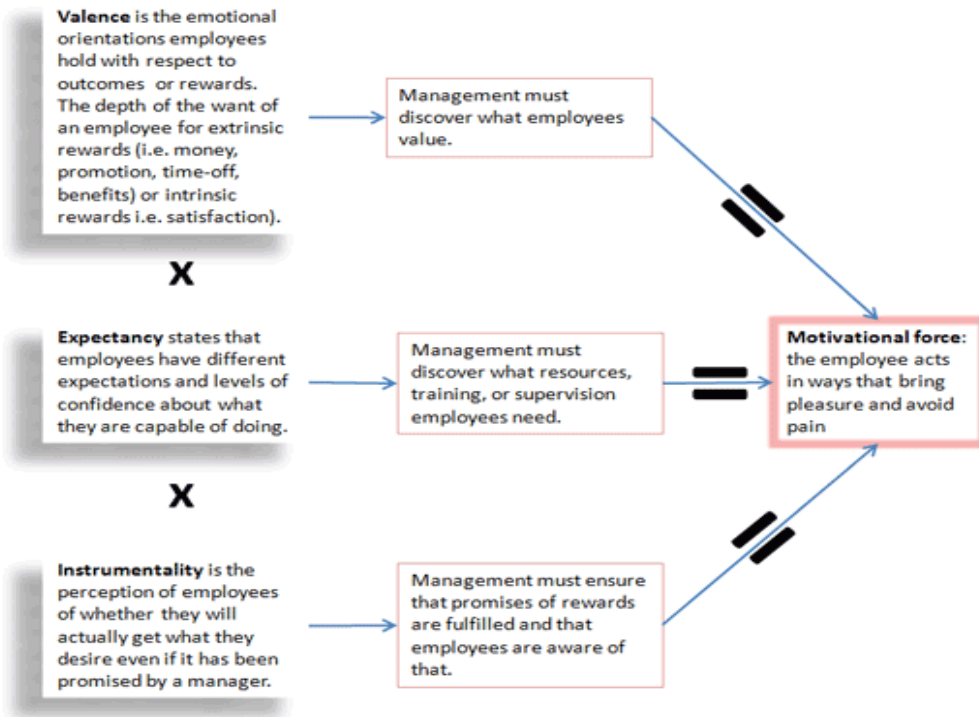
**Valence** is the emotional orientations employees hold with respect to outcomes or rewards. The depth of the want of an employee for extrinsic rewards (i.e. money, promotion, time-off, benefits) or intrinsic rewards i.e. satisfaction).

Management must discover what employees value.

X

**Expectancy** states that employees have different expectations and levels of confidence about what they are capable of doing.

Management must discover what resources, training, or supervision employees need.

**Motivational force**: the employee acts in ways that bring pleasure and avoid pain

X

**Instrumentality** is the perception of employees of whether they will actually get what they desire even if it has been promised by a manager.

Management must ensure that promises of rewards are fulfilled and that employees are aware of that.